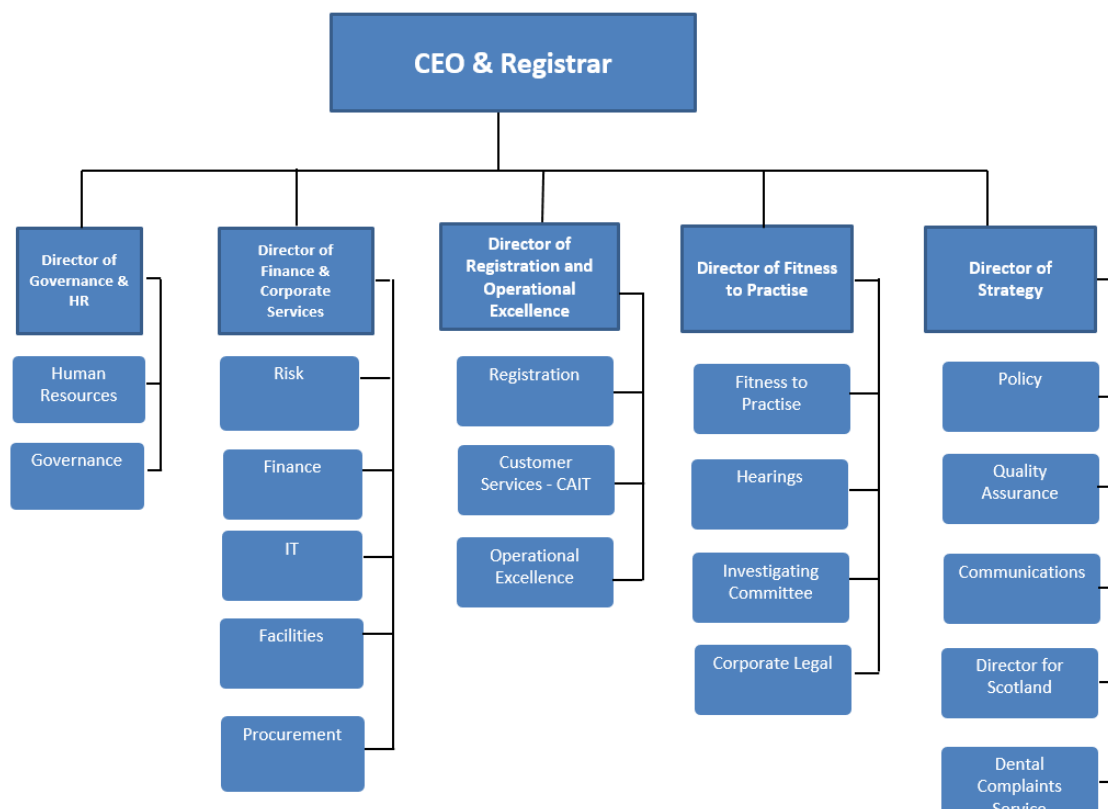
CEO & Registrar

Director of Governance & HR

Human Resources

Governance

Director of Finance & Corporate Services

Risk

Finance

IT

Facilities

Procurement

Director of Registration and Operational Excellence

Registration

Customer Services - CAIT

Operational Excellence

Director of Fitness to Practise

Fitness to Practise

Hearings

Investigating Committee

Corporate Legal

Director of Strategy

Policy

Quality Assurance

Communications

Director for Scotland

Dental Complaints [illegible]